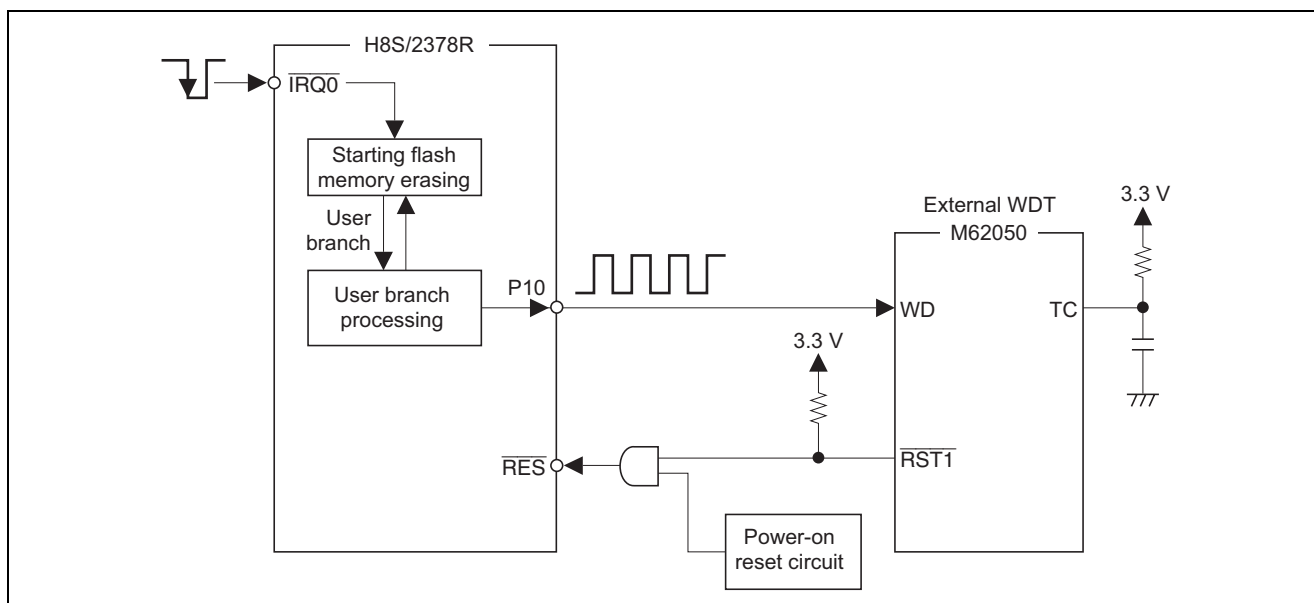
H8S/2378R

$\overline{IRQ0}$

Starting flash memory erasing

User branch

User branch processing

P10

$\overline{RES}$

Power-on reset circuit

3.3 V

External WDT

M62050

WD

TC

3.3 V

$\overline{RST1}$